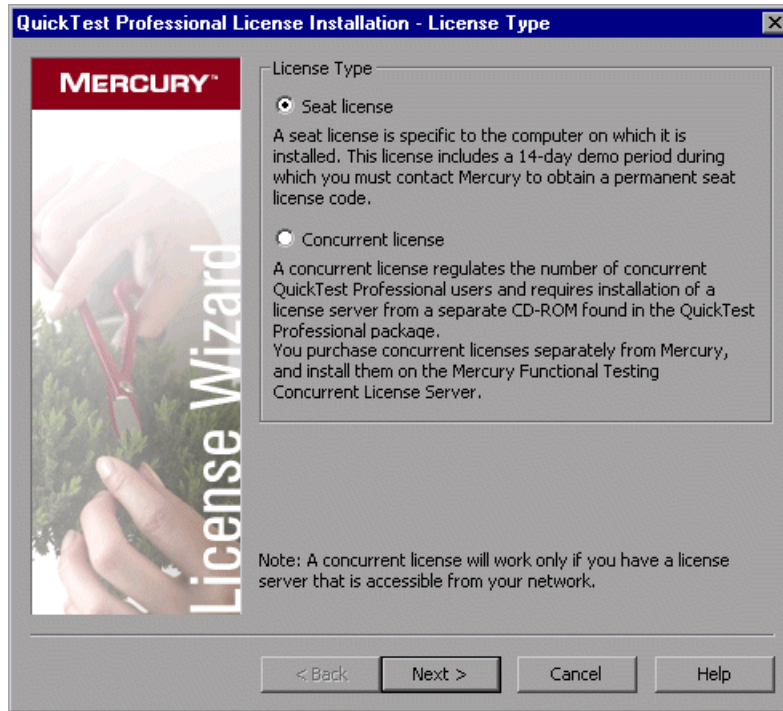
QuickTest Professional License Installation - License Type

MERCURY™

License Wizard

License Type

Seat license

A seat license is specific to the computer on which it is installed. This license includes a 14-day demo period during which you must contact Mercury to obtain a permanent seat license code.

Concurrent license

A concurrent license regulates the number of concurrent QuickTest Professional users and requires installation of a license server from a separate CD-ROM found in the QuickTest Professional package.
You purchase concurrent licenses separately from Mercury, and install them on the Mercury Functional Testing Concurrent License Server.

Note: A concurrent license will work only if you have a license server that is accessible from your network.

< Back

Next >

Cancel

Help